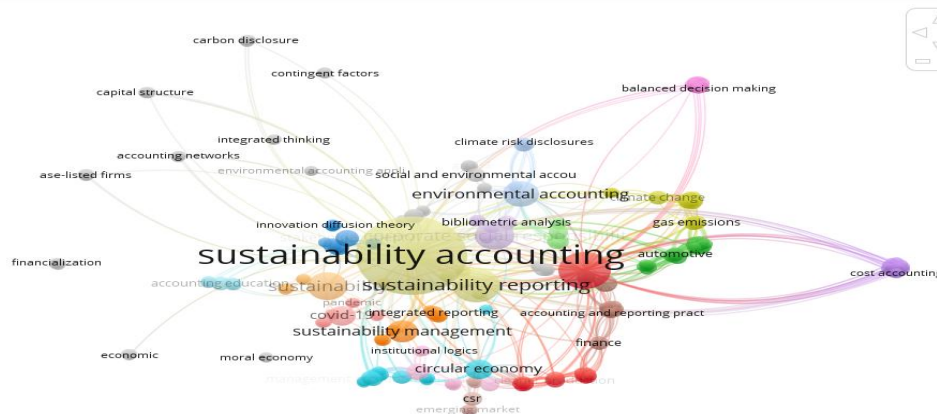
carbon disclosure
contingent factors
capital structure
balanced decision making
integrated thinking
climate risk disclosures
accounting networks
ase-listed firms
environmental accounting appli
social and environmental accou
environmental accounting
climate change
bibliometric analysis
gas emissions
innovation diffusion theory
corporate
sustainability accounting
automotive
financialization
cost accounting
accounting education
sustainabi
sustainability reporting
pandemic
covid-1
integrated reporting
accounting and reporting pract
sustainability management
finance
institutional logics
economic
moral economy
circular economy
management
csr
emerging market